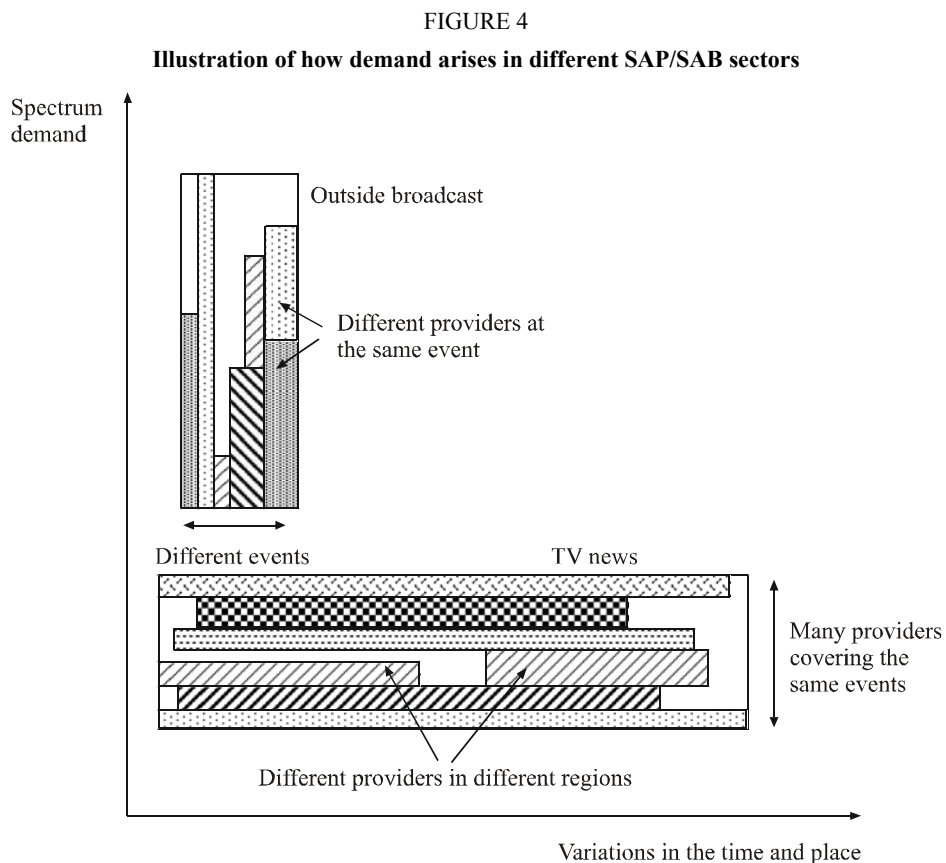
FIGURE 4

Illustration of how demand arises in different SAP/SAB sectors

Spectrum demand

Outside broadcast

Different providers at the same event

Different events

TV news

Many providers covering the same events

Different providers in different regions

Variations in the time and place